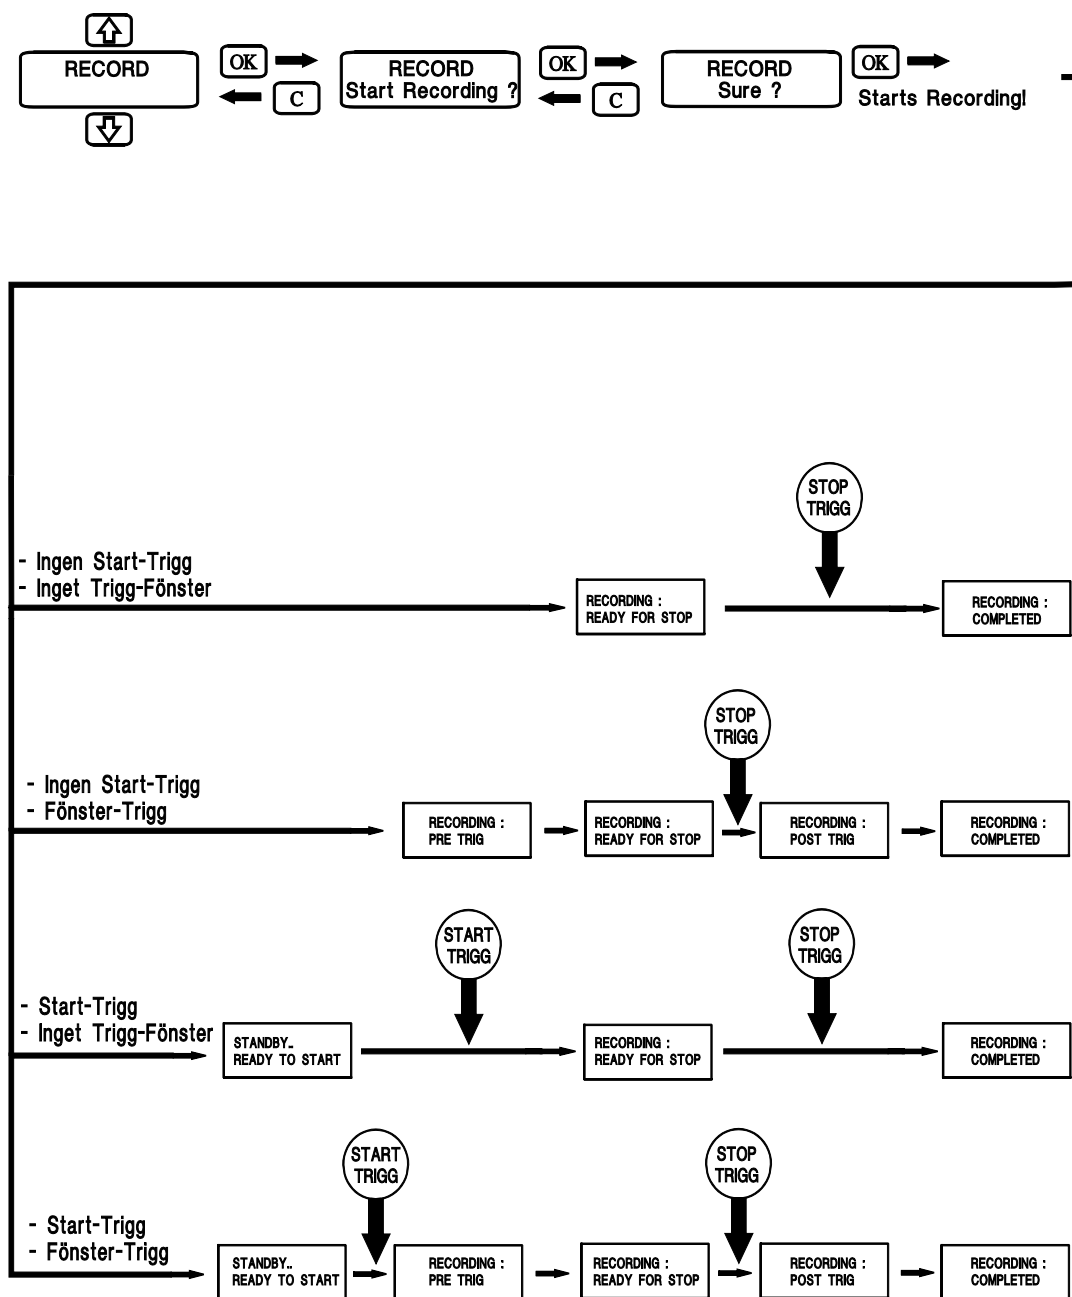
RECORD

OK

C

RECORD
Start Recording ?

OK

C

RECORD
Sure ?

OK

Starts Recording!

- Ingen Start-Trigg
- Inget Trigg-Fönster

RECORDING :
READY FOR STOP

STOP
TRIGG

RECORDING :
COMPLETED

- Ingen Start-Trigg
- Fönster-Trigg

RECORDING :
PRE TRIG

RECORDING :
READY FOR STOP

STOP
TRIGG

RECORDING :
POST TRIG

RECORDING :
COMPLETED

- Start-Trigg
- Inget Trigg-Fönster

STANDBY..
READY TO START

START
TRIGG

RECORDING :
READY FOR STOP

STOP
TRIGG

RECORDING :
COMPLETED

- Start-Trigg
- Fönster-Trigg

STANDBY..
READY TO START

START
TRIGG

RECORDING :
PRE TRIG

RECORDING :
READY FOR STOP

STOP
TRIGG

RECORDING :
POST TRIG

RECORDING :
COMPLETED